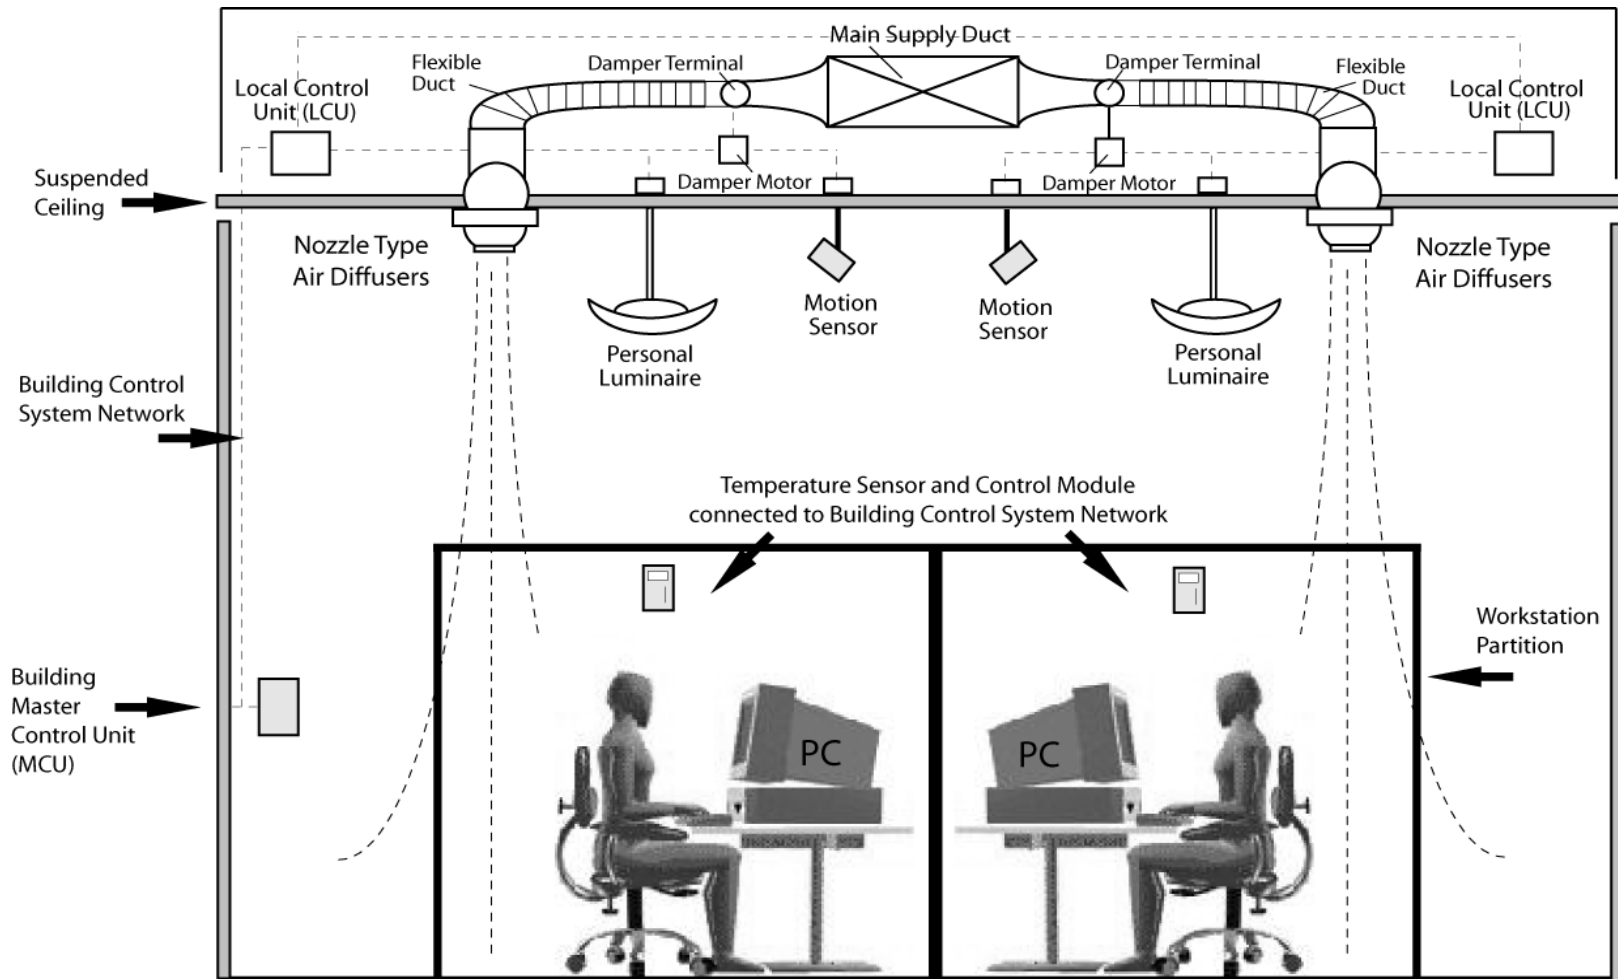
Main Supply Duct

Local Control Unit (LCU)

Flexible Duct

Damper Terminal

Damper Terminal

Flexible Duct

Local Control Unit (LCU)

Suspended Ceiling

Damper Motor

Damper Motor

Nozzle Type Air Diffusers

Nozzle Type Air Diffusers

Motion Sensor

Motion Sensor

Personal Luminaire

Personal Luminaire

Building Control System Network

Temperature Sensor and Control Module connected to Building Control System Network

Workstation Partition

Building Master Control Unit (MCU)

PC

PC